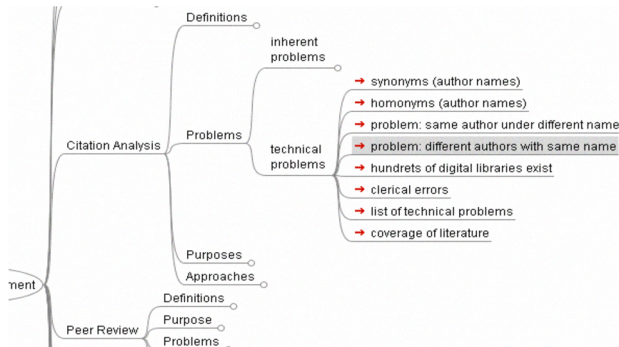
Definitions

inherent problems

synonyms (author names)

homonyms (author names)

problem: same author under different name

problem: different authors with same name

hundrets of digital libraries exist

clerical errors

list of technical problems

coverage of literature

Citation Analysis

Problems

technical problems

Purposes

Approaches

ment

Definitions

Peer Review

Purpose

Problems